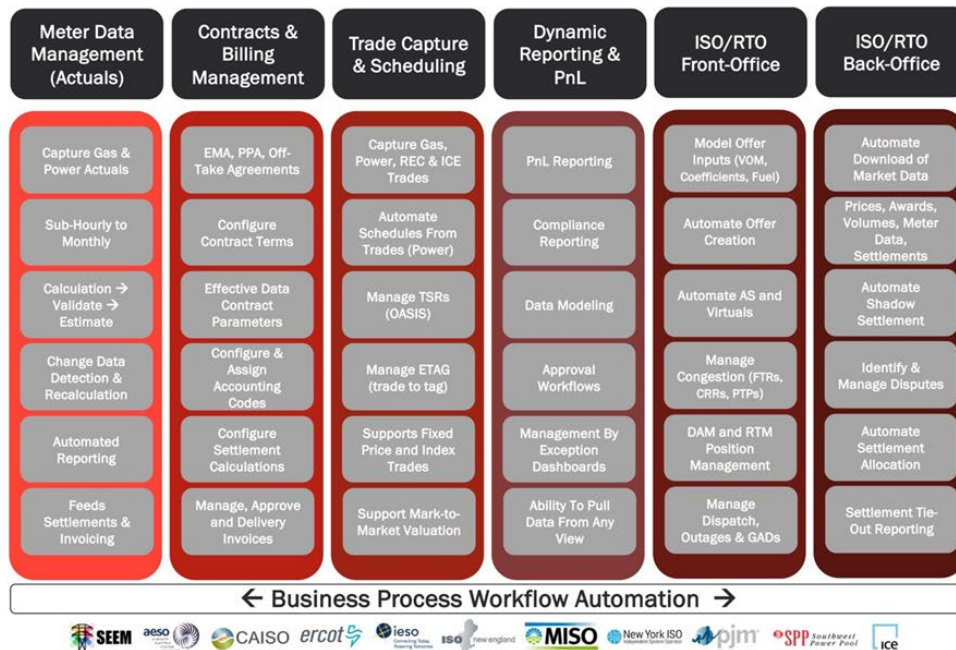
Meter Data Management (Actuals)

Capture Gas & Power Actuals

Sub-Hourly to Monthly

Calculation → Validate → Estimate

Change Data Detection & Recalculation

Automated Reporting

Feeds Settlements & Invoicing

Contracts & Billing Management

EMA, PPA, Off-Take Agreements

Configure Contract Terms

Effective Data Contract Parameters

Configure & Assign Accounting Codes

Configure Settlement Calculations

Manage, Approve and Delivery Invoices

Trade Capture & Scheduling

Capture Gas, Power, REC & ICE Trades

Automate Schedules From Trades (Power)

Manage TSRs (OASIS)

Manage ETAG (trade to tag)

Supports Fixed Price and Index Trades

Support Mark-to-Market Valuation

Dynamic Reporting & PnL

PnL Reporting

Compliance Reporting

Data Modeling

Approval Workflows

Management By Exception Dashboards

Ability To Pull Data From Any View

ISO/RTO Front-Office

Model Offer Inputs (VOM, Coefficients, Fuel)

Automate Offer Creation

Automate AS and Virtuals

Manage Congestion (FTRs, CRRs, PTPs)

DAM and RTM Position Management

Manage Dispatch, Outages & GADs

ISO/RTO Back-Office

Automate Download of Market Data

Prices, Awards, Volumes, Meter Data, Settlements

Automate Shadow Settlement

Identify & Manage Disputes

Automate Settlement Allocation

Settlement Tie-Out Reporting

← Business Process Workflow Automation →

SEEM aeso CAISO ercot ieso ISO new england MISO New York ISO pjm SPP Southwest Power Pool ice